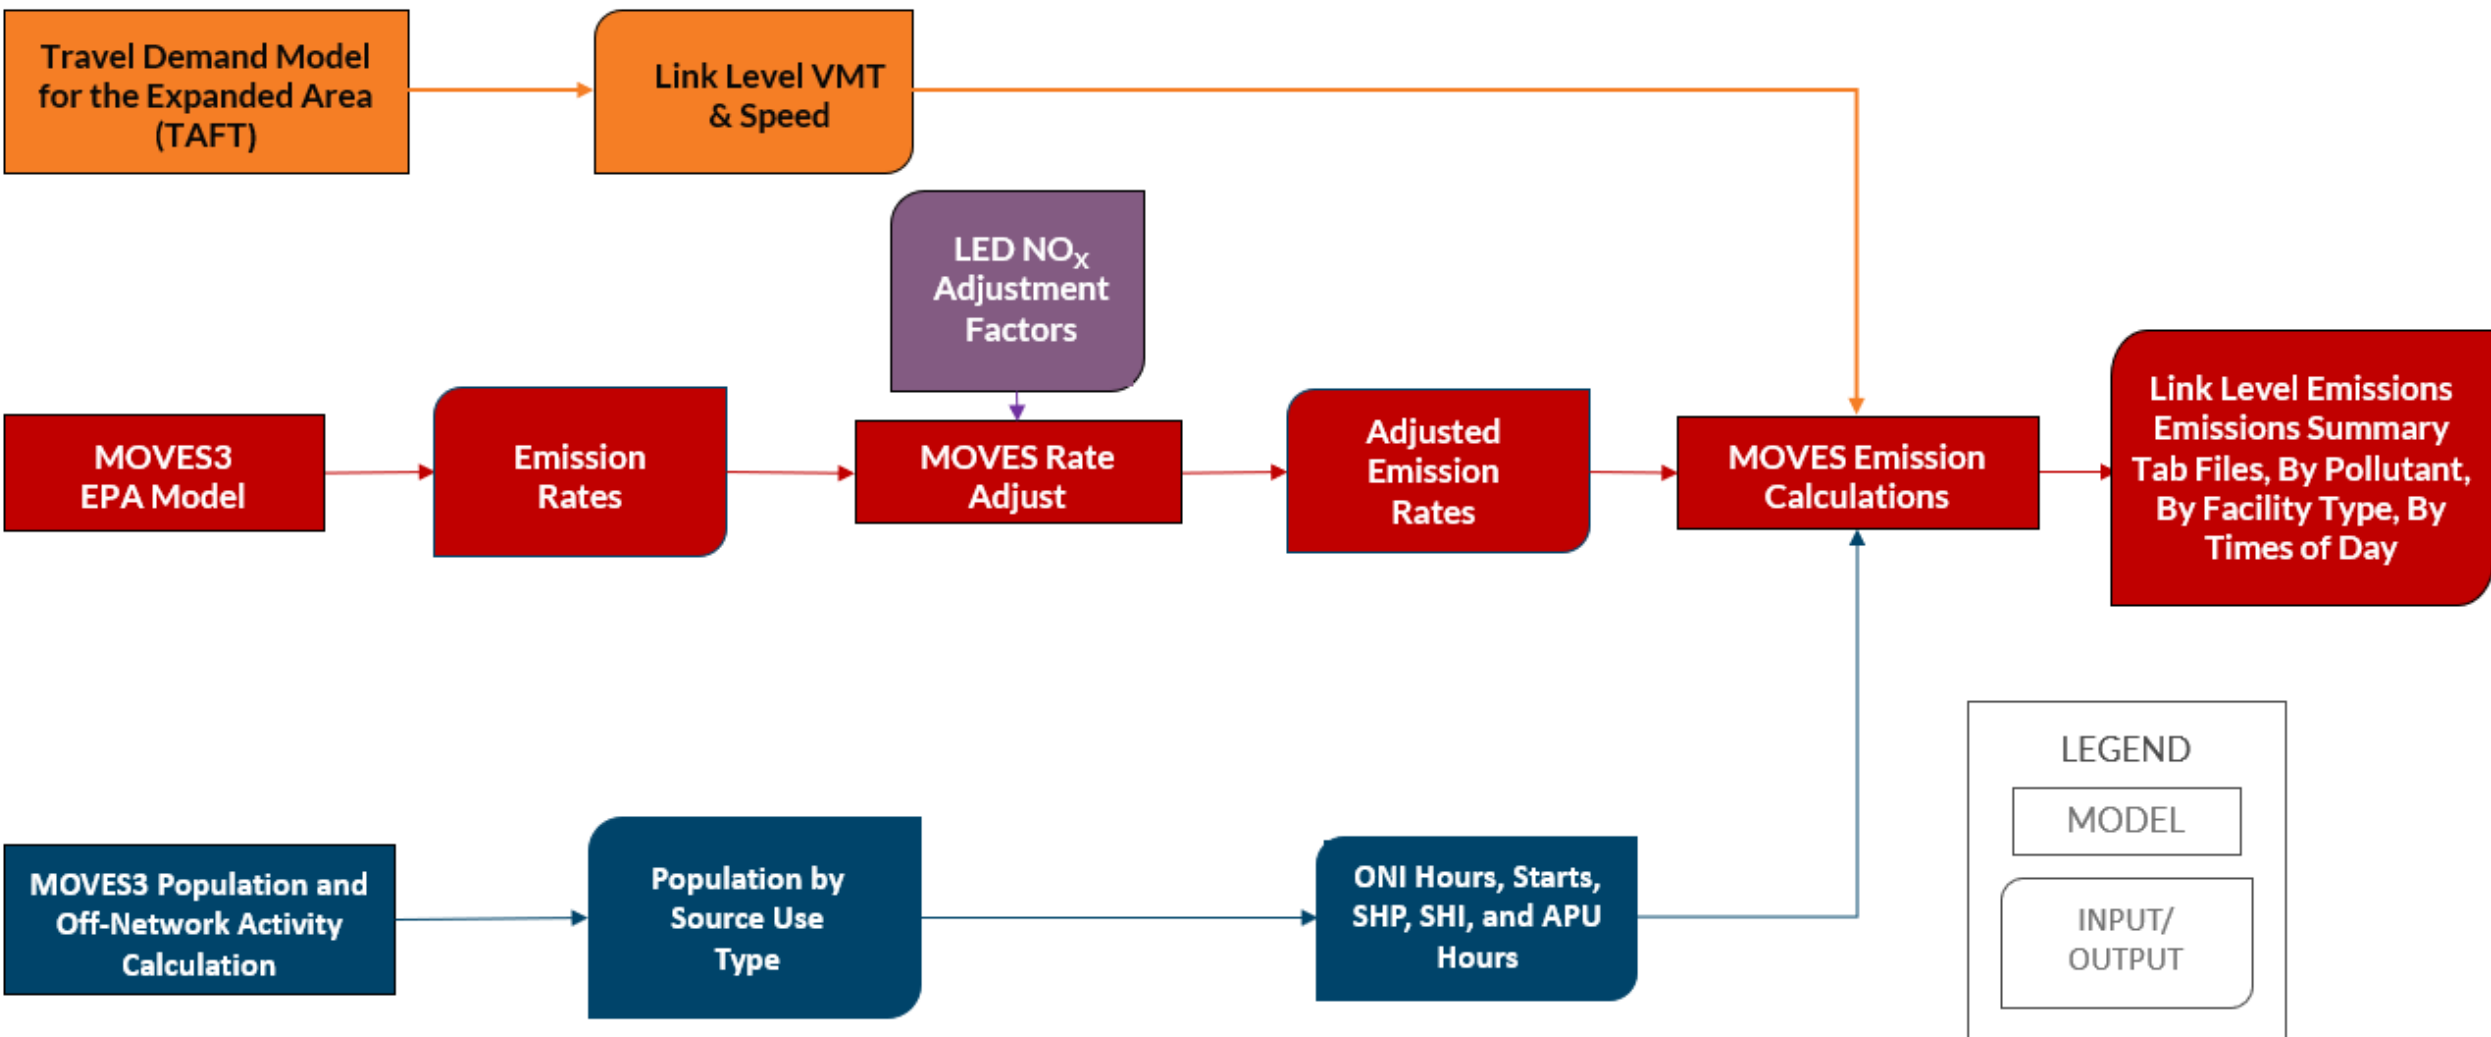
Travel Demand Model for the Expanded Area (TAFT)

Link Level VMT & Speed

LED $NO_X$ Adjustment Factors

MOVES3 EPA Model

Emission Rates

MOVES Rate Adjust

Adjusted Emission Rates

MOVES Emission Calculations

Link Level Emissions Emissions Summary Tab Files, By Pollutant, By Facility Type, By Times of Day

MOVES3 Population and Off-Network Activity Calculation

Population by Source Use Type

ONI Hours, Starts, SHP, SHI, and APU Hours

LEGEND

MODEL

INPUT/ OUTPUT